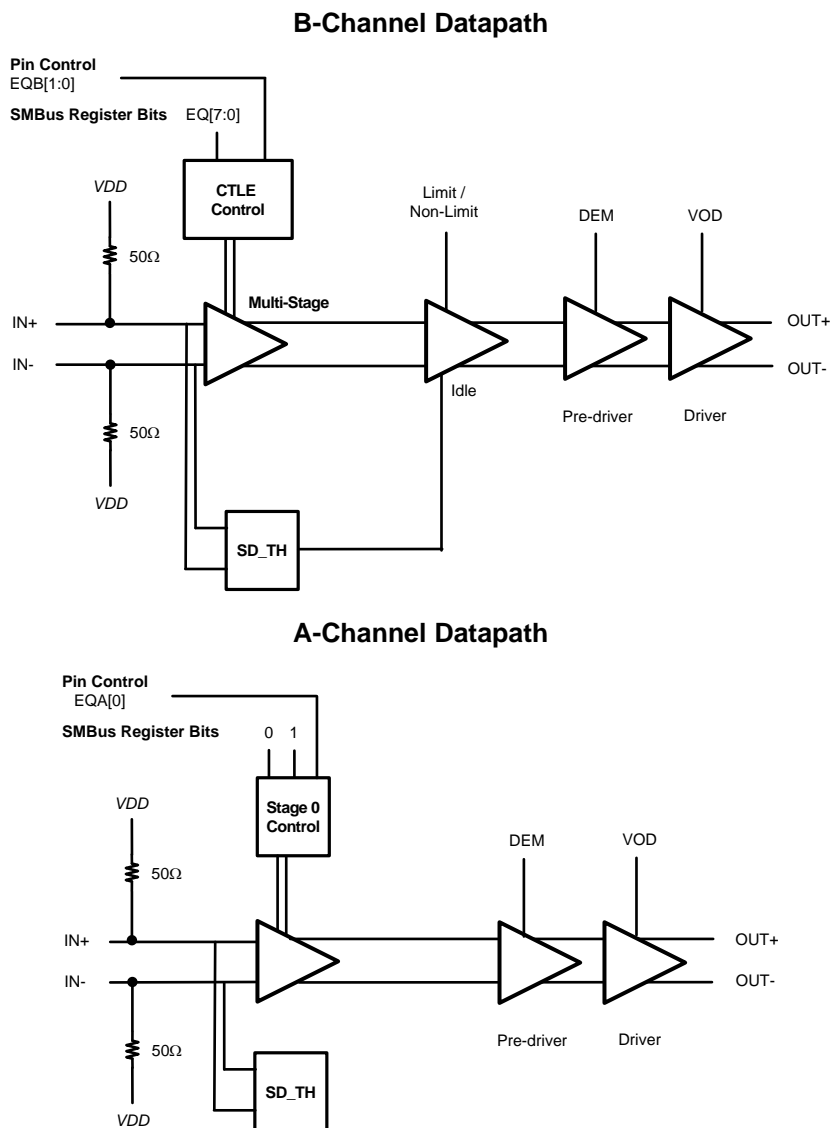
B-Channel Datapath

Pin Control
EQB[1:0]

SMBus Register Bits EQ[7:0]

CTLE Control

VDD

50Ω

Limit / Non-Limit

DEM

VOD

Multi-Stage

IN+

IN-

OUT+

OUT-

Idle

Pre-driver

Driver

50Ω

VDD

SD_TH

A-Channel Datapath

Pin Control
EQA[0]

SMBus Register Bits 0 1

Stage 0 Control

VDD

DEM

VOD

50Ω

IN+

IN-

OUT+

OUT-

Pre-driver

Driver

50Ω

SD_TH

VDD